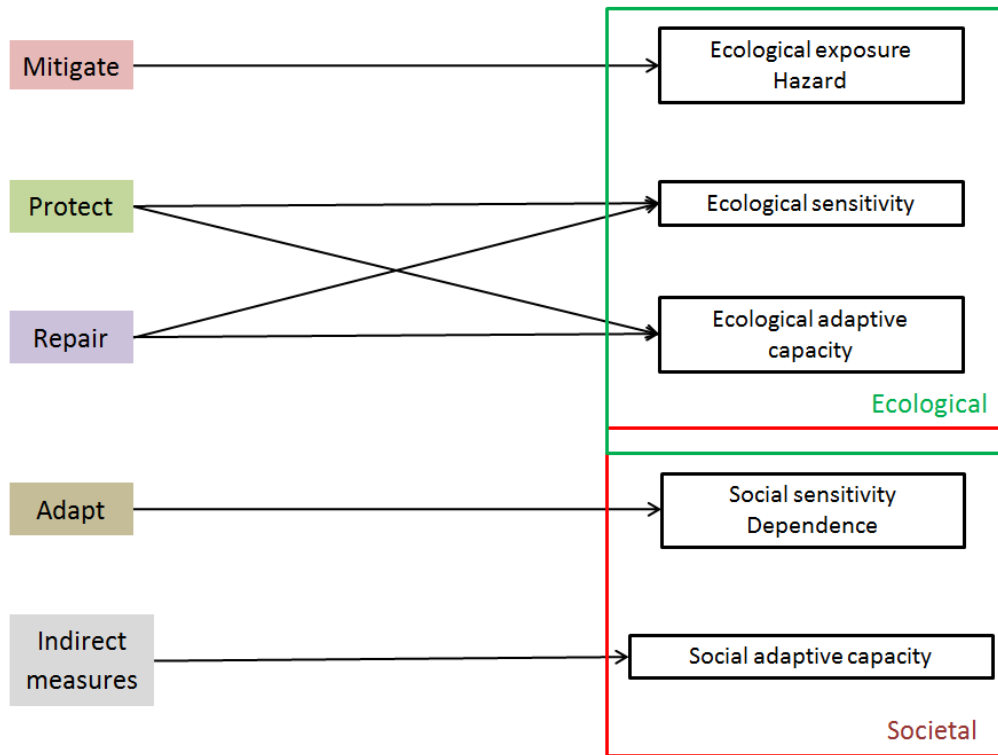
Mitigate

Protect

Repair

Adapt

Indirect measures

Ecological exposure
Hazard

Ecological sensitivity

Ecological adaptive capacity

Ecological

Social sensitivity
Dependence

Social adaptive capacity

Societal